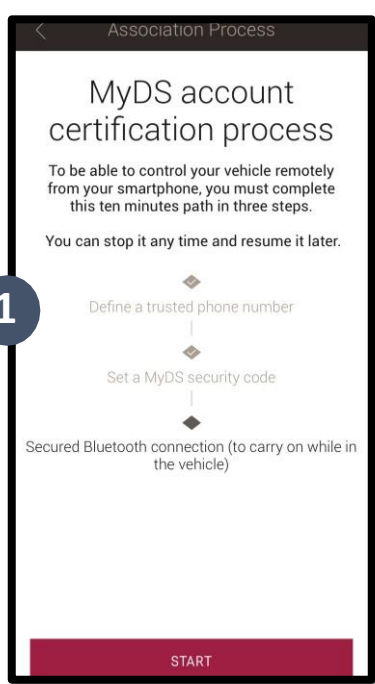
Association Process

MyDS account certification process

To be able to control your vehicle remotely from your smartphone, you must complete this ten minutes path in three steps.

You can stop it any time and resume it later.

1

Define a trusted phone number

Set a MyDS security code

Secured Bluetooth connection (to carry on while in the vehicle)

START